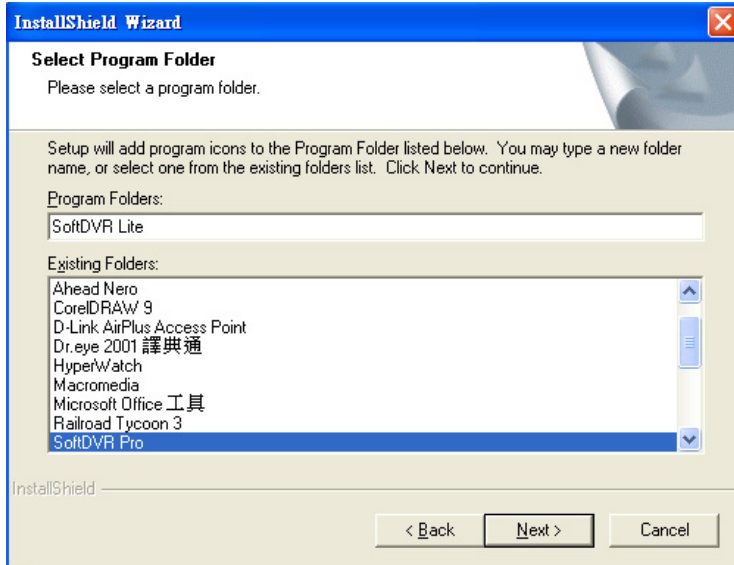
InstallShield Wizard

Select Program Folder
Please select a program folder.

Setup will add program icons to the Program Folder listed below. You may type a new folder name, or select one from the existing folders list. Click Next to continue.

Program Folders:
SoftDVR Lite

Existing Folders:
Ahead Nero
CorelDRAW 9
D-Link AirPlus Access Point
Dr.eye 2001 譯典通
HyperWatch
Macromedia
Microsoft Office 工具
Railroad Tycoon 3
SoftDVR Pro

InstallShield

< Back
Next >
Cancel